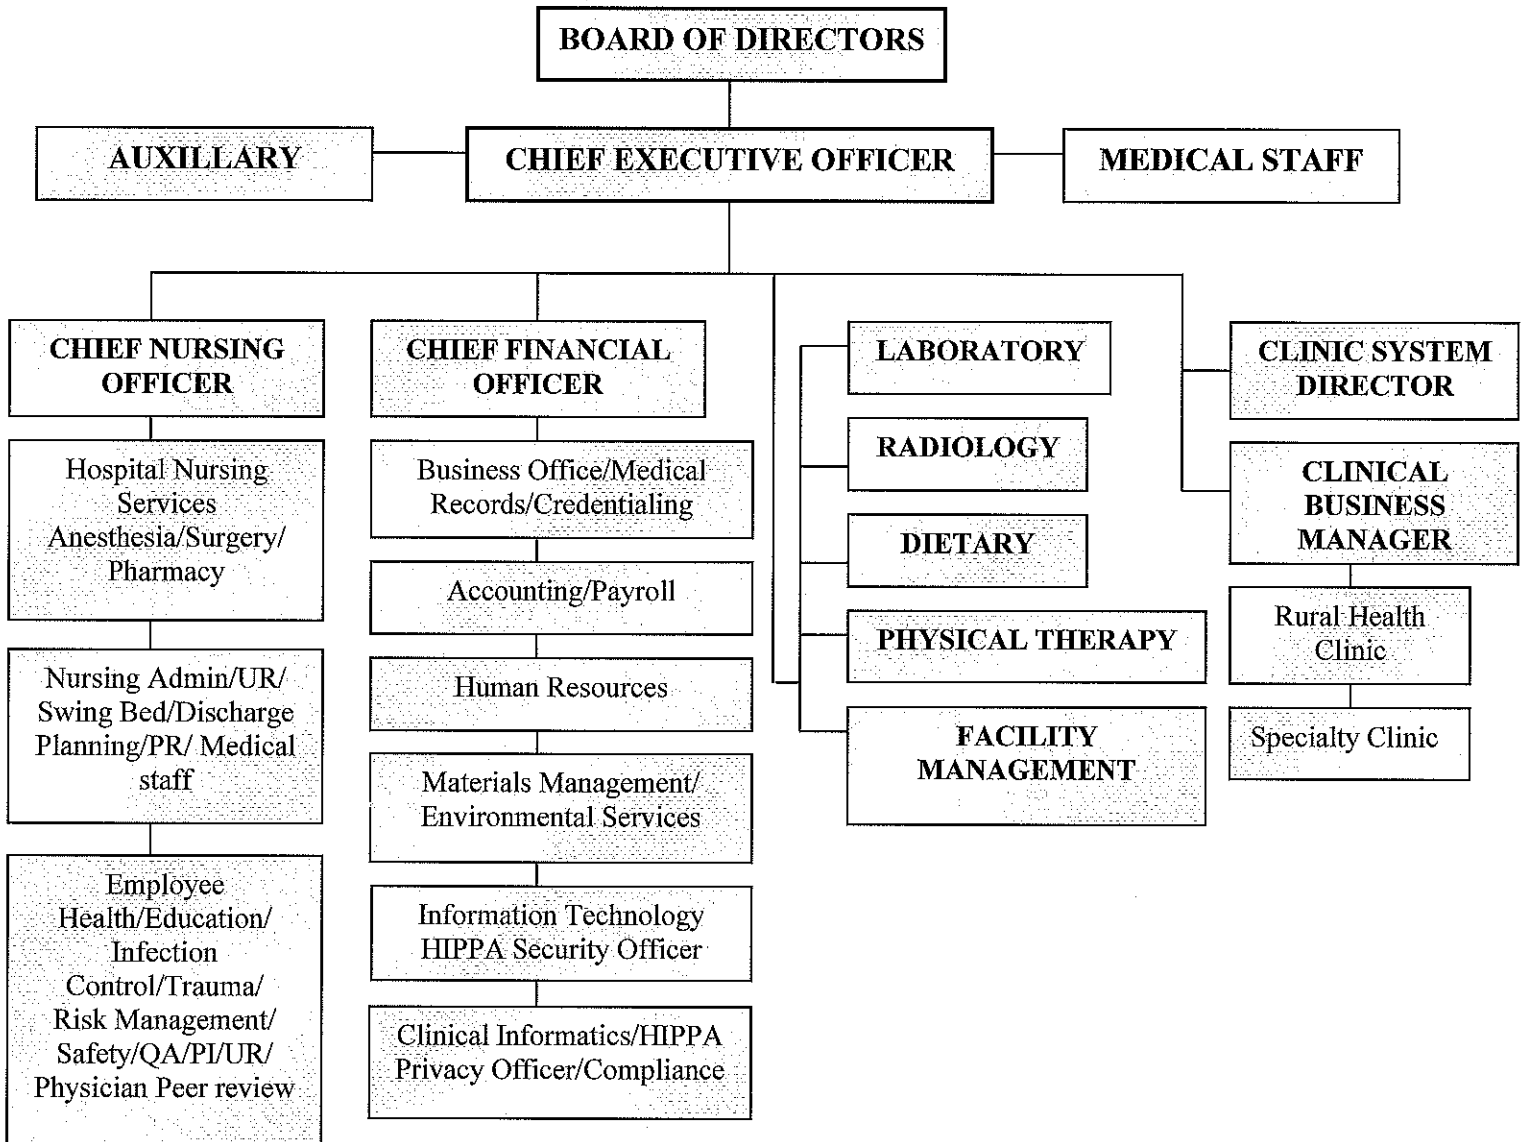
BOARD OF DIRECTORS

AUXILLARY

CHIEF EXECUTIVE OFFICER

MEDICAL STAFF

CHIEF NURSING OFFICER

Hospital Nursing Services Anesthesia/Surgery/ Pharmacy

Nursing Admin/UR/ Swing Bed/Discharge Planning/PR/ Medical staff

Employee Health/Education/ Infection Control/Trauma/ Risk Management/ Safety/QA/PI/UR/ Physician Peer review

CHIEF FINANCIAL OFFICER

Business Office/Medical Records/Credentialing

Accounting/Payroll

Human Resources

Materials Management/ Environmental Services

Information Technology HIPPA Security Officer

Clinical Informatics/HIPPA Privacy Officer/Compliance

LABORATORY

RADIOLOGY

DIETARY

PHYSICAL THERAPY

FACILITY MANAGEMENT

CLINIC SYSTEM DIRECTOR

CLINICAL BUSINESS MANAGER

Rural Health Clinic

Specialty Clinic